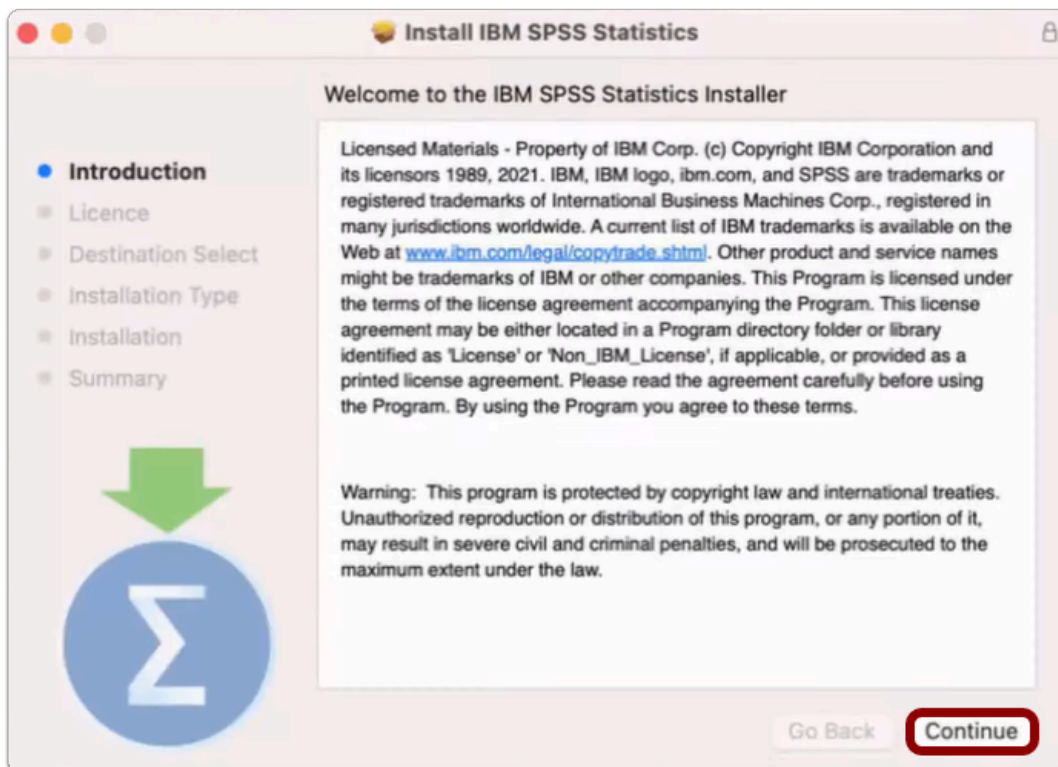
Install IBM SPSS Statistics

Welcome to the IBM SPSS Statistics Installer

Introduction
Licence
Destination Select
Installation Type
Installation
Summary

Licensed Materials - Property of IBM Corp. (c) Copyright IBM Corporation and its licensors 1989, 2021. IBM, IBM logo, ibm.com, and SPSS are trademarks or registered trademarks of International Business Machines Corp., registered in many jurisdictions worldwide. A current list of IBM trademarks is available on the Web at www.ibm.com/legal/copytrade.shtml. Other product and service names might be trademarks of IBM or other companies. This Program is licensed under the terms of the license agreement accompanying the Program. This license agreement may be either located in a Program directory folder or library identified as 'License' or 'Non_IBM_License', if applicable, or provided as a printed license agreement. Please read the agreement carefully before using the Program. By using the Program you agree to these terms.

Warning: This program is protected by copyright law and international treaties. Unauthorized reproduction or distribution of this program, or any portion of it, may result in severe civil and criminal penalties, and will be prosecuted to the maximum extent under the law.

$\Sigma$

Go Back
Continue